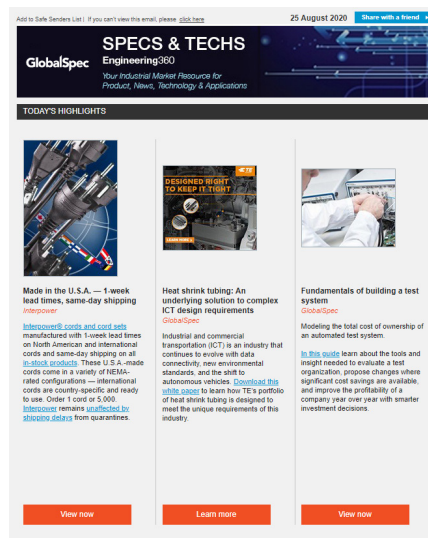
Add to Safe Senders List | If you can't view this email, please click here

25 August 2020

Share with a friend

GlobalSpec

SPECS & TECHS

Engineering360

Your Industrial Market Resource for Product, News, Technology & Applications

TODAY'S HIGHLIGHTS

Made in the U.S.A. — 1-week lead times, same-day shipping

Interpower

Interpower® cords and cord sets manufactured with 1-week lead times on North American and international cords and same-day shipping on all in-stock products. These U.S.A.-made cords come in a variety of NEMA-rated configurations — international cords are country-specific and ready to use. Order 1 cord or 5,000. Interpower remains unaffected by shipping delays from quarantines.

View now

DESIGNED RIGHT TO KEEP IT TIGHT

LEARN MORE

Heat shrink tubing: An underlying solution to complex ICT design requirements

GlobalSpec

Industrial and commercial transportation (ICT) is an industry that continues to evolve with data connectivity, new environmental standards, and the shift to autonomous vehicles. Download this white paper to learn how TE's portfolio of heat shrink tubing is designed to meet the unique requirements of this industry.

Learn more

Fundamentals of building a test system

GlobalSpec

Modeling the total cost of ownership of an automated test system.

In this guide learn about the tools and insight needed to evaluate a test organization, propose changes where significant cost savings are available, and improve the profitability of a company year over year with smarter investment decisions.

View now